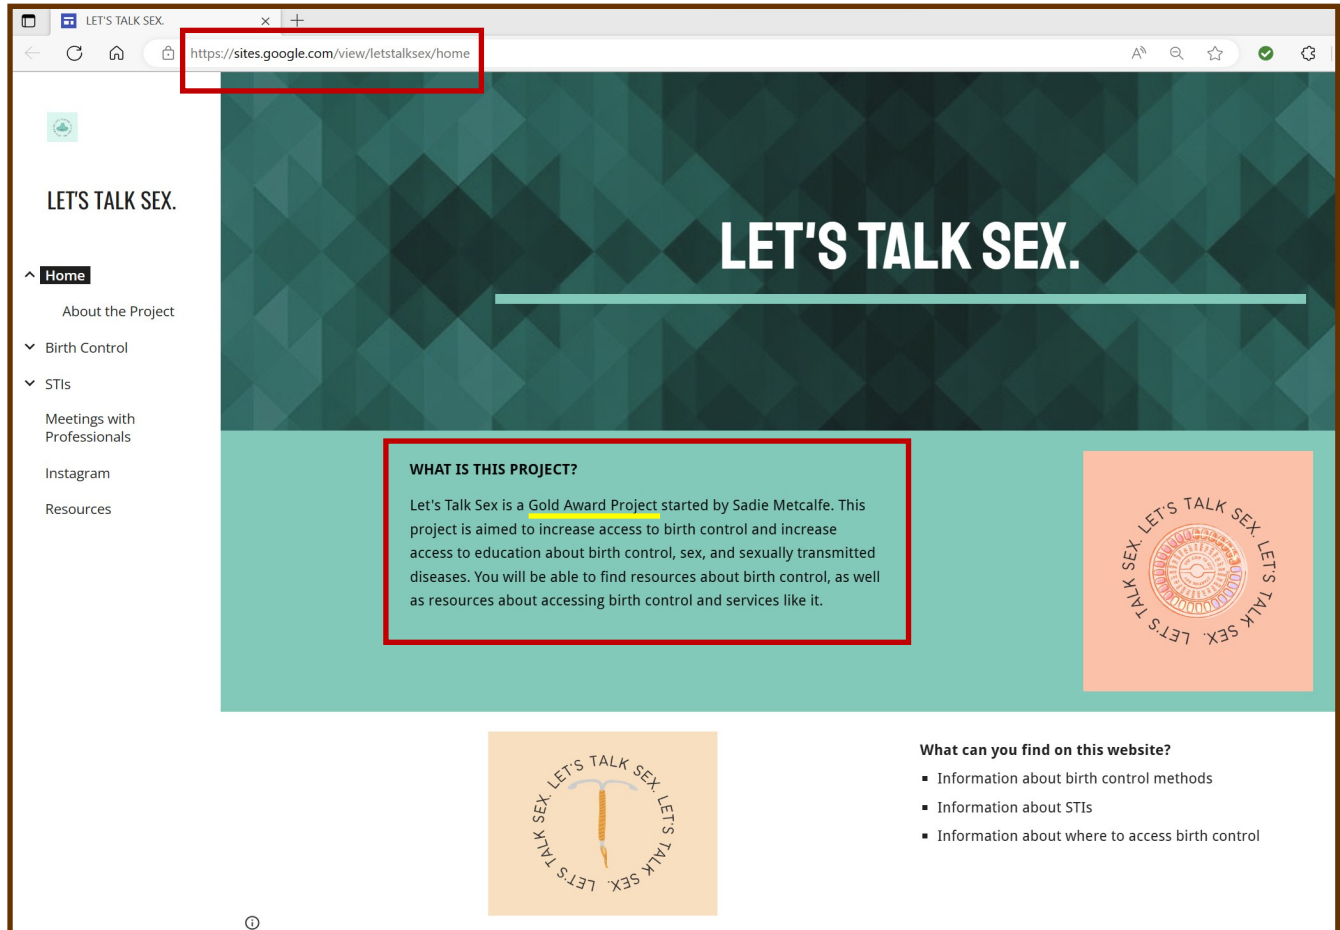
LET'S TALK SEX.

https://sites.google.com/view/letstalksex/home

LET'S TALK SEX.

Home

About the Project

Birth Control

STIs

Meetings with Professionals

Instagram

Resources

LET'S TALK SEX.

WHAT IS THIS PROJECT?

Let's Talk Sex is a Gold Award Project started by Sadie Metcalfe. This project is aimed to increase access to birth control and increase access to education about birth control, sex, and sexually transmitted diseases. You will be able to find resources about birth control, as well as resources about accessing birth control and services like it.

LET'S TALK SEX. LET'S TALK SEX.

LET'S TALK SEX. LET'S TALK SEX.

What can you find on this website?

- Information about birth control methods
- Information about STIs
- Information about where to access birth control